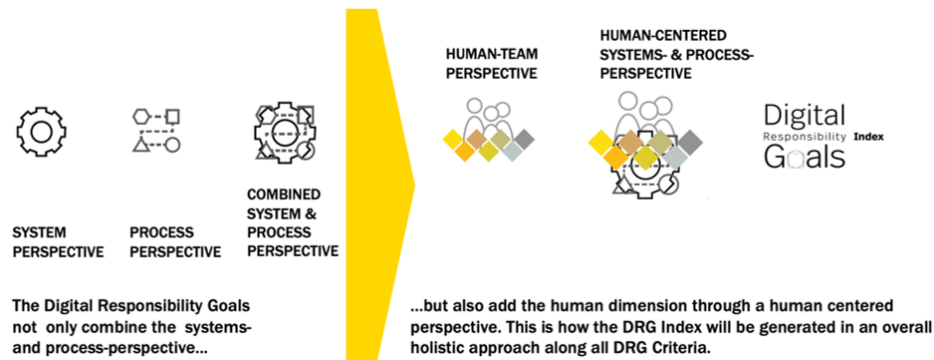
SYSTEM PERSPECTIVE

PROCESS PERSPECTIVE

COMBINED SYSTEM & PROCESS PERSPECTIVE

The Digital Responsibility Goals not only combine the systems- and process-perspective...

HUMAN-TEAM PERSPECTIVE

HUMAN-CENTERED SYSTEMS- & PROCESS-PERSPECTIVE

Digital Responsibility Goals Index

...but also add the human dimension through a human centered perspective. This is how the DRG Index will be generated in an overall holistic approach along all DRG Criteria.